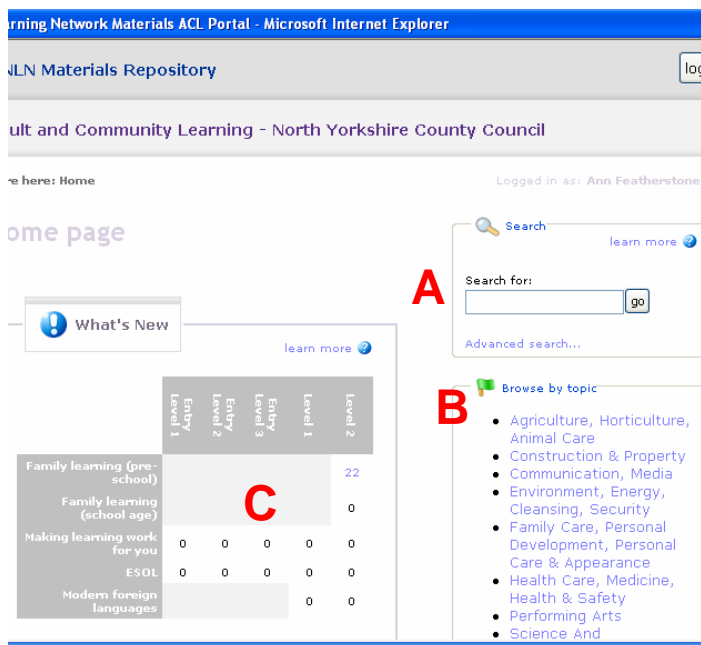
rning Network Materials ACL Portal - Microsoft Internet Explorer

NLN Materials Repository

log

ult and Community Learning - North Yorkshire County Council

re here: Home

Logged in as: Ann Featherstone

ome page

Search

learn more

A

Search for:

go

Advanced search...

What's New

learn more

| | Entry Level 1 | Entry Level 2 | Entry Level 3 | Level 1 | Level 2 |
|---|---|---|---|---|---|
| Family learning (pre-school) | | | | | 22 |
| Family learning (school age) | | | | | 0 |
| Making learning work for you | 0 | 0 | 0 | 0 | 0 |
| ESOL | 0 | 0 | 0 | 0 | 0 |
| Modern foreign languages | | | | 0 | 0 |

C

Browse by topic

B

- Agriculture, Horticulture, Animal Care
- Construction & Property
- Communication, Media
- Environment, Energy, Cleansing, Security
- Family Care, Personal Development, Personal Care & Appearance
- Health Care, Medicine, Health & Safety
- Performing Arts
- Science And